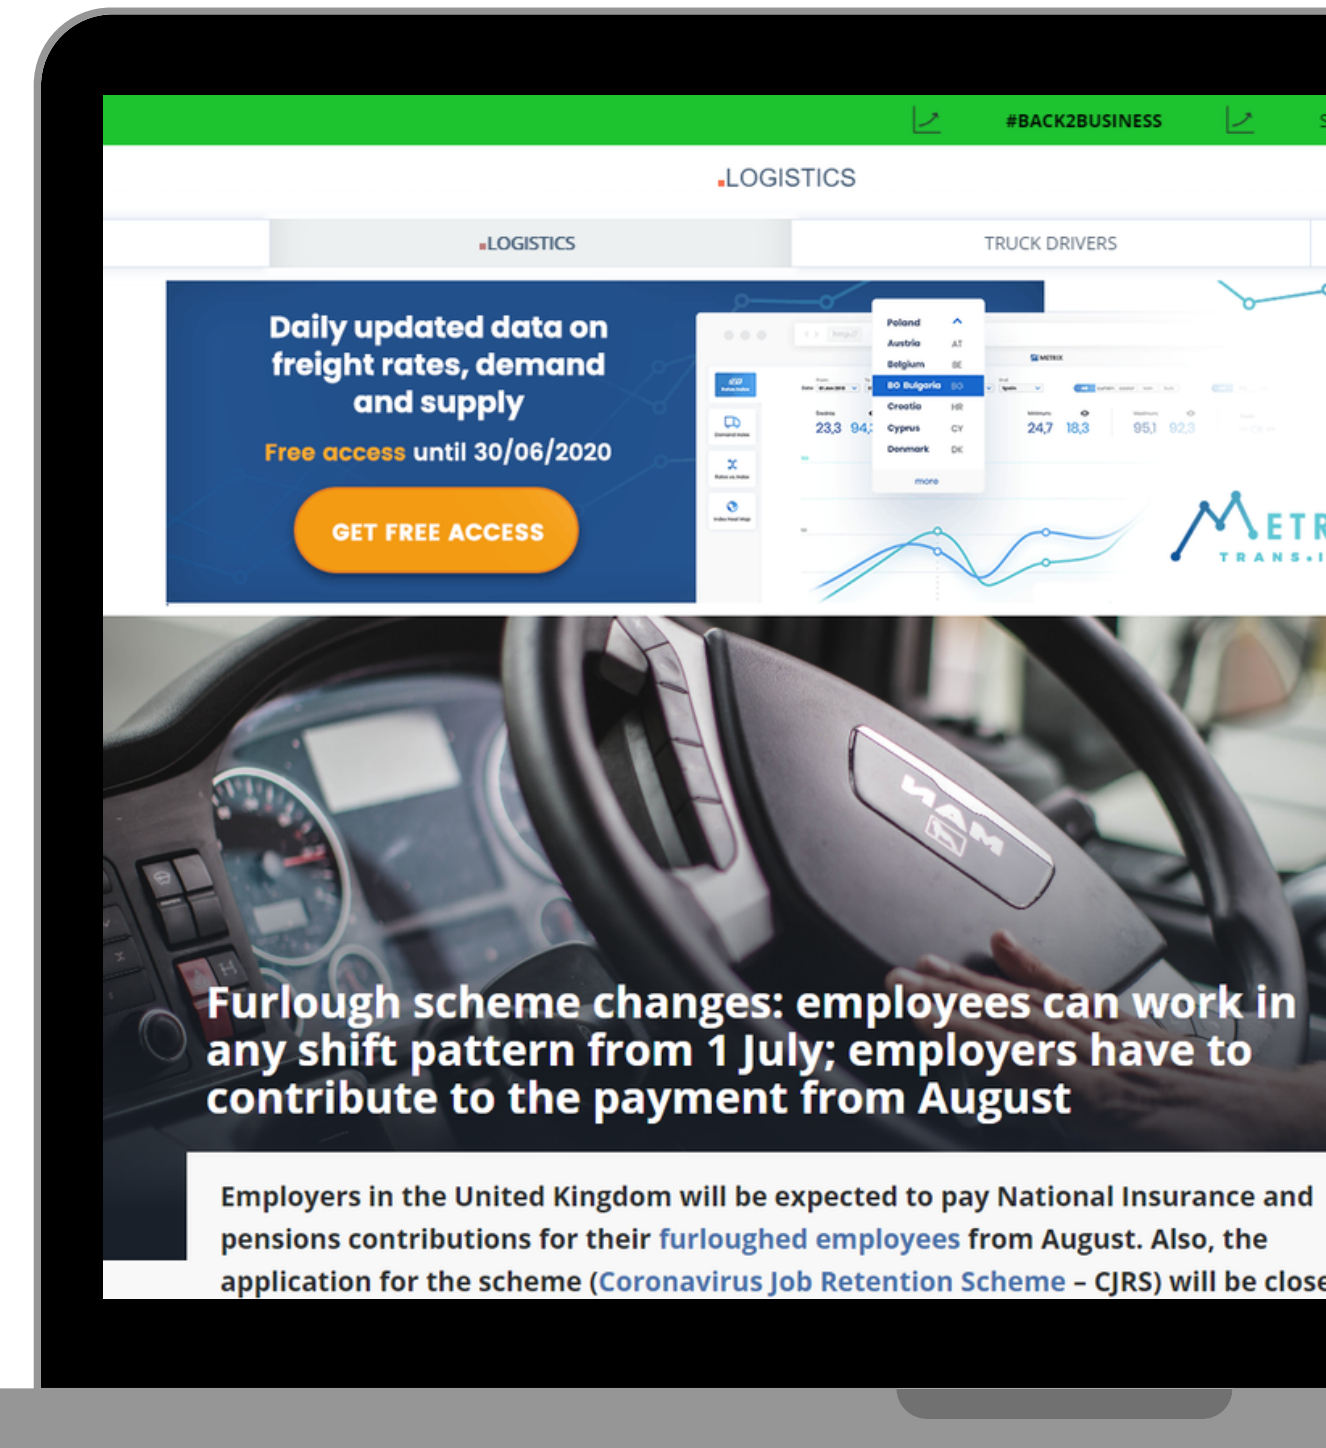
#BACK2BUSINESS

.LOGISTICS

.LOGISTICS

TRUCK DRIVERS

Daily updated data on freight rates, demand and supply

Free access until 30/06/2020

GET FREE ACCESS

Poland
Austria AT
Belgium BE
BG Bulgaria BG
Croatia HR
Cyprus CY
Denmark DK
more

23,3 94,

24,7 18,3

95,1 92,3

METR
TRANS.I

MAN

Furlough scheme changes: employees can work in any shift pattern from 1 July; employers have to contribute to the payment from August

Employers in the United Kingdom will be expected to pay National Insurance and pensions contributions for their furloughed employees from August. Also, the application for the scheme (Coronavirus Job Retention Scheme – CJRS) will be close